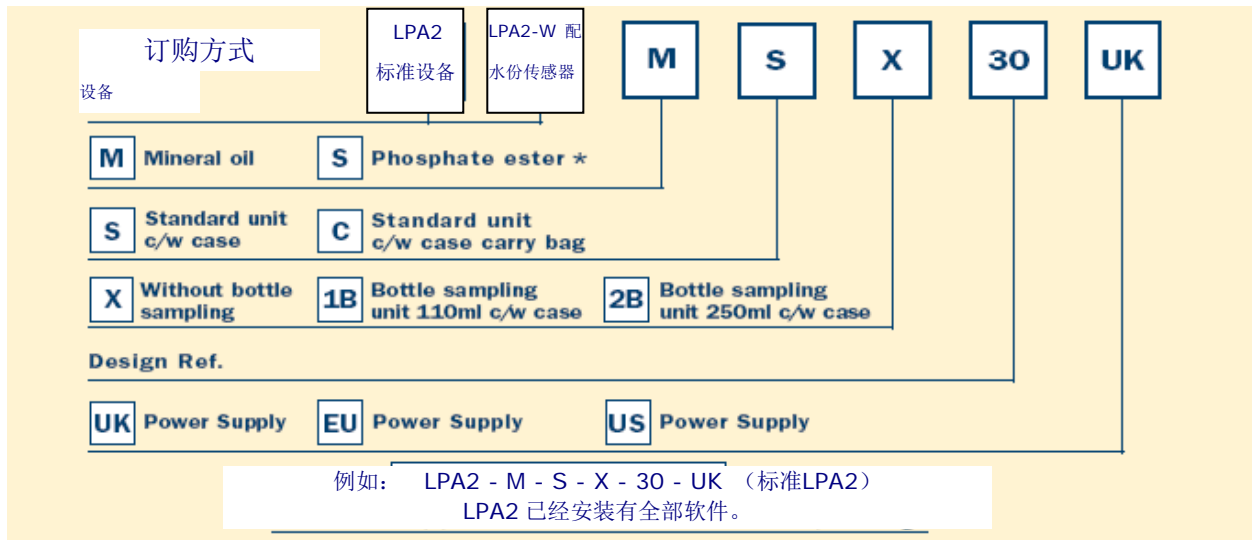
订购方式

设备

LPA2 标准设备

LPA2-W 配水份传感器

M S X 30 UK

M Mineral oil

S Phosphate ester *

S Standard unit c/w case

C Standard unit c/w case carry bag

X Without bottle sampling

1B Bottle sampling unit 110ml c/w case

2B Bottle sampling unit 250ml c/w case

Design Ref.

UK Power Supply

EU Power Supply

US Power Supply

例如： LPA2 - M - S - X - 30 - UK （标准LPA2）

LPA2 已经安装有全部软件。